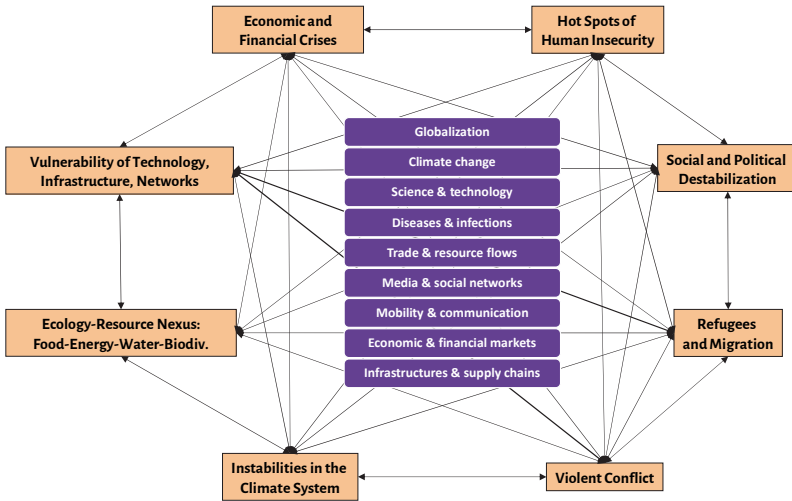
Economic and Financial Crises

Hot Spots of Human Insecurity

Vulnerability of Technology, Infrastructure, Networks

Social and Political Destabilization

Globalization

Climate change

Science & technology

Diseases & infections

Trade & resource flows

Media & social networks

Mobility & communication

Economic & financial markets

Infrastructures & supply chains

Ecology-Resource Nexus: Food-Energy-Water-Biodiv.

Refugees and Migration

Instabilities in the Climate System

Violent Conflict